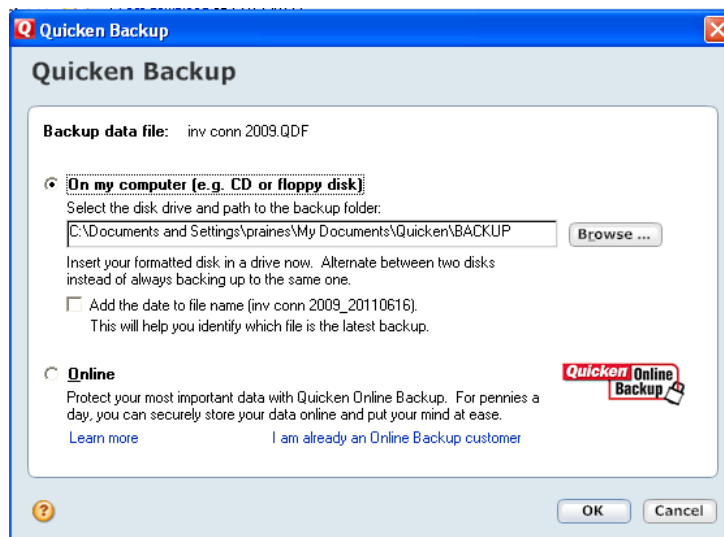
Quicken Backup

Quicken Backup

Backup data file: inv conn 2009.QDF

On my computer (e.g. CD or floppy disk)

Select the disk drive and path to the backup folder:

C:\Documents and Settings\praines\My Documents\Quicken\BACKUP

Browse ...

Insert your formatted disk in a drive now. Alternate between two disks instead of always backing up to the same one.

Add the date to file name (inv conn 2009_20110616). This will help you identify which file is the latest backup.

Online

Quicken Online Backup

Protect your most important data with Quicken Online Backup. For pennies a day, you can securely store your data online and put your mind at ease.

Learn more

I am already an Online Backup customer

?

OK

Cancel